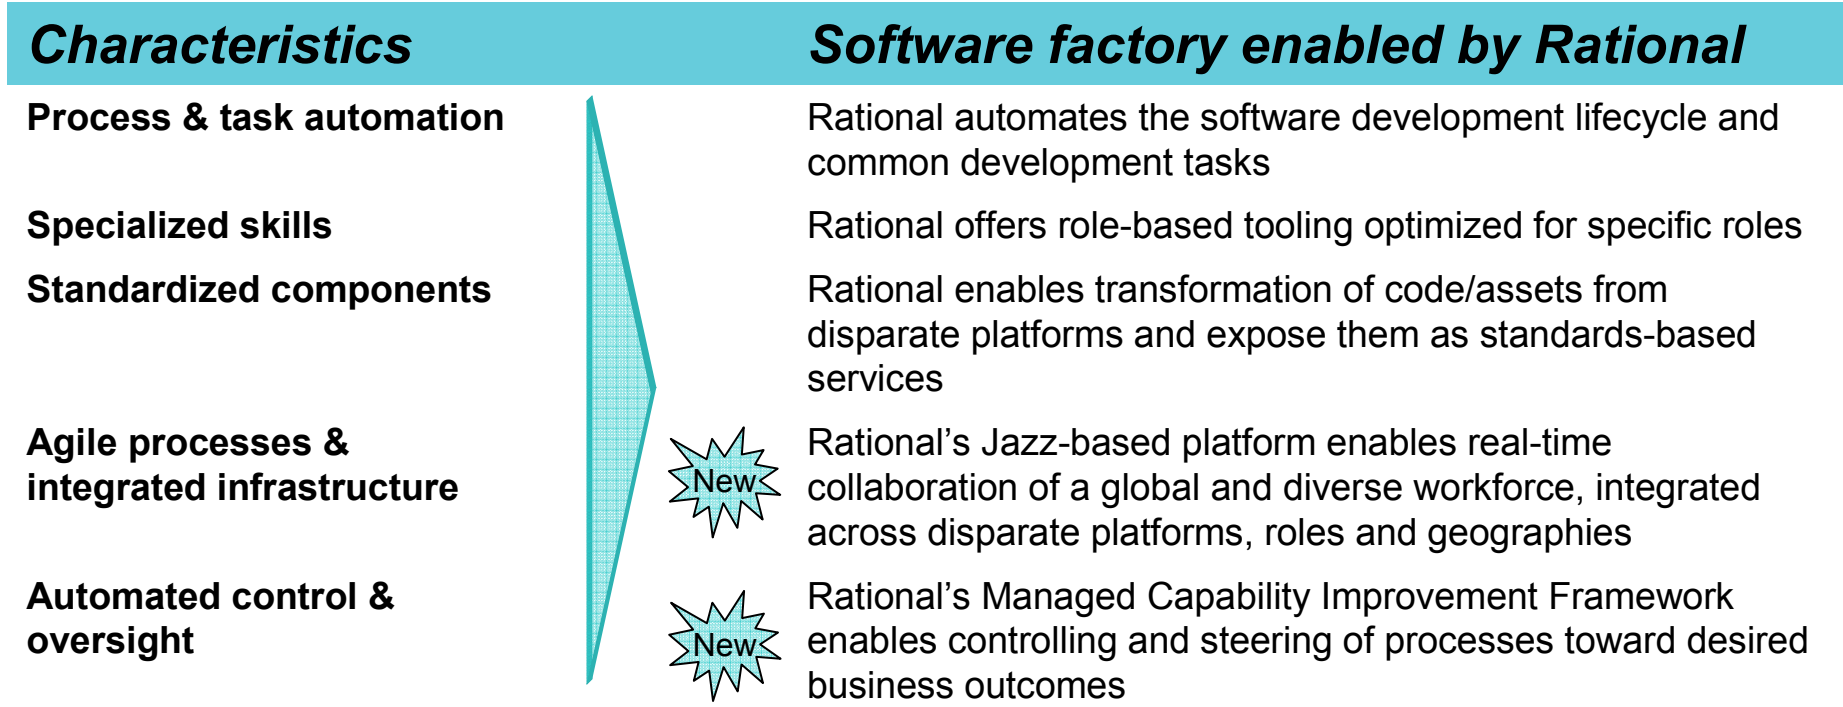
| Characteristics | Software factory enabled by Rational |
|---|---|
| Process & task automation | Rational automates the software development lifecycle and common development tasks |
| Specialized skills | Rational offers role-based tooling optimized for specific roles |
| Standardized components | Rational enables transformation of code/assets from disparate platforms and expose them as standards-based services |
| Agile processes & integrated infrastructure | New Rational's Jazz-based platform enables real-time collaboration of a global and diverse workforce, integrated across disparate platforms, roles and geographies |
| Automated control & oversight | New Rational's Managed Capability Improvement Framework enables controlling and steering of processes toward desired business outcomes |